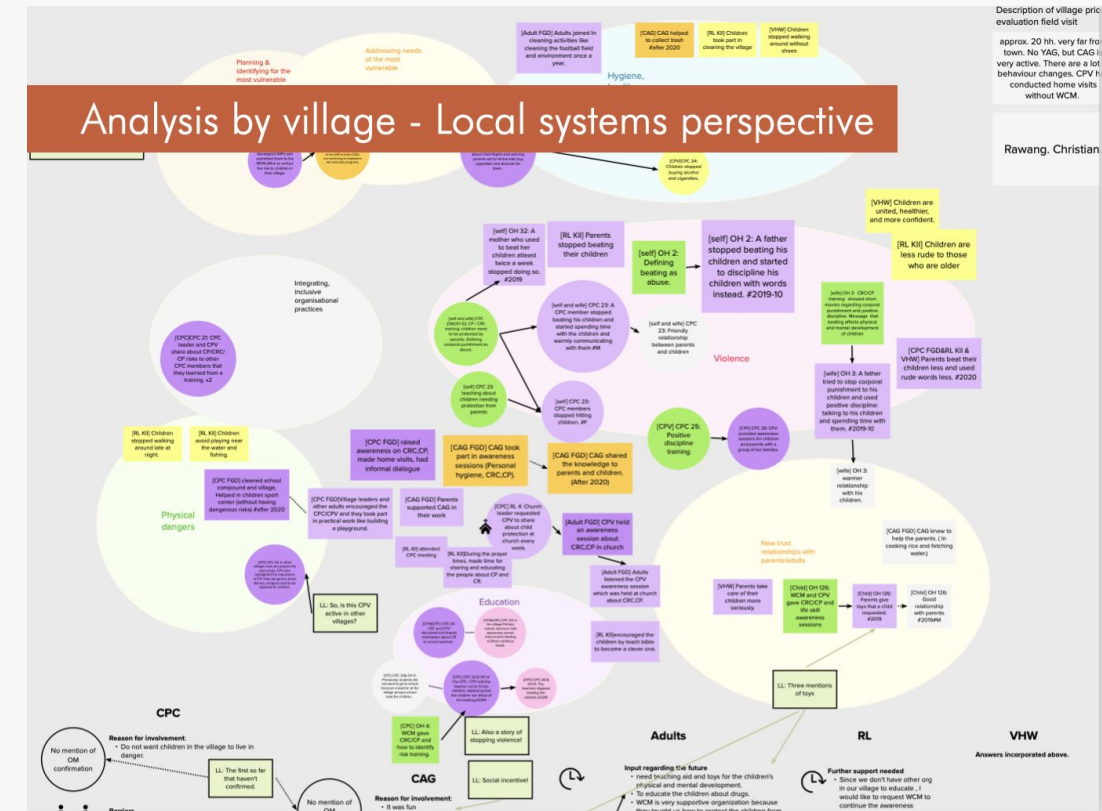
Analysis by village - Local systems perspective

Description of village prior evaluation field visit

approx. 20 hh. very far from town. No YAG, but CAG is very active. There are a lot of behaviour changes. CPV has conducted home visits without WCM.

Rawang. Christian.

Planning & identifying for the most vulnerable

Addressing needs of the most vulnerable

[Adult FGD] Adults joined in cleaning activities like cleaning the football field and environment once a year.

[CAG] CAG helped to collect trash #after 2020

[RL KII] Children took part in cleaning the village

[VHW] Children stopped walking around without shoes

Hygiene,

[CPV] CPV 24: Children stopped buying alcohol and cigarettes.

[VHW] Children are united, healthier, and more confident.

[RL KII] Children are less rude to those who are older

[self] OH 32: A mother who used to beat her children atleast twice a week stopped doing so. #2019

[RL KII] Parents stopped beating their children

[self] OH 2: Defining beating as abuse.

[self] OH 2: A father stopped beating his children and started to discipline his children with words instead. #2019-10

Integrating, inclusive organisational practices

[CPC]CPC 21: CPC leader and CPV share about CP/CRC/ CP risks to other CPC members that they learned from a training. x2

[self and wife] CPC 23: A CPC member stopped beating his children and started spending time with the children and warmly communicating with them #M

[self and wife] CPC 23: Friendly relationship between parents and children

Violence

[wife] OH 3: CRC/CP training, showed short movies regarding corporal punishment and positive discipline. Message: that beating affects physical and mental development of children

[CPC FGD&RL KII & VHW] Parents beat their children less and used rude words less. #2020

[self] CPC 23: teaching about children needing protection from parents

[self] CPC 23: CPC members stopped hitting children. #F

[wife] OH 3: A father tried to stop corporal punishment to his children and used positive discipline: talking to his children and spending time with them. #2019-10

[RL KII] Children stopped walking around late at night.

[RL KII] Children avoid playing near the water and fishing.

[CPC FGD] raised awareness on CRC,CP, made home visits, had informal dialogue

[CAG FGD] CAG took part in awareness sessions (Personal hygiene, CRC,CP).

[CAG FGD] CAG shared the knowledge to parents and children. (After 2020)

[CPV] CPC 25: Positive discipline training

[wife] OH 3: warmer relationship with his children.

[CPC FGD] cleaned school compound and village, Helped in children sport center (without having dangerous risks) #after 2020

Physical dangers

[CPC FGD]Village leaders and other adults encouraged the CPC/CPV and they took part in practical work like building a playground.

[CAG FGD] Parents supported CAG in their work

[RL KII] RL 4: Church leader requested CPV to share about child protection of church every week.

[Adult FGD] CPV held an awareness session about CRC,CP in church

[CAG FGD] CAG knew to help the parents. ( In cooking rice and fetching water.)

[RL KII] attended CPC meeting

[RL KII]During the prayer times, made time for sharing and educating the people about CP and CR

[Adult FGD] Adults listened the CPV awareness session which was held at church about CRC,CP

New trust relationships with parents/adults

[VHW] Parents take care of their children more seriously.

[Child] OH 126: WCM and CPV gave CRC/CP and life skill awareness sessions

[Chil] OH 126: Parents give toys that a child requested. #2019

[Child] OH 126: Good relationship with parents #2019#M

LL: So, is this CPV active in other villages?

Education

[RL KII]encouraged the children by teach bible to become a clever one.

LL: Three mentions of toys

CPC

No mention of OM confirmation

Reason for involvement:
• Do not want children in the village to live in danger.

LL: The first so far that haven't confirmed.

[CPC] OH 4: WCM gave CRC/CP and how to identify risk training.

LL: Also a story of stopping violence!

LL: Social incentive!

CAG

No mention of OM

Reason for involvement:
• It was fun

Adults

Input regarding the future
• need teaching aid and toys for the children's physical and mental development.
• To educate the children about drugs.
• WCM is very supportive organization because

RL

Further support needed
• Since we don't have other org in our village to educate , I would like to request WCM to continue the awareness

VHW

Answers incorporated above.